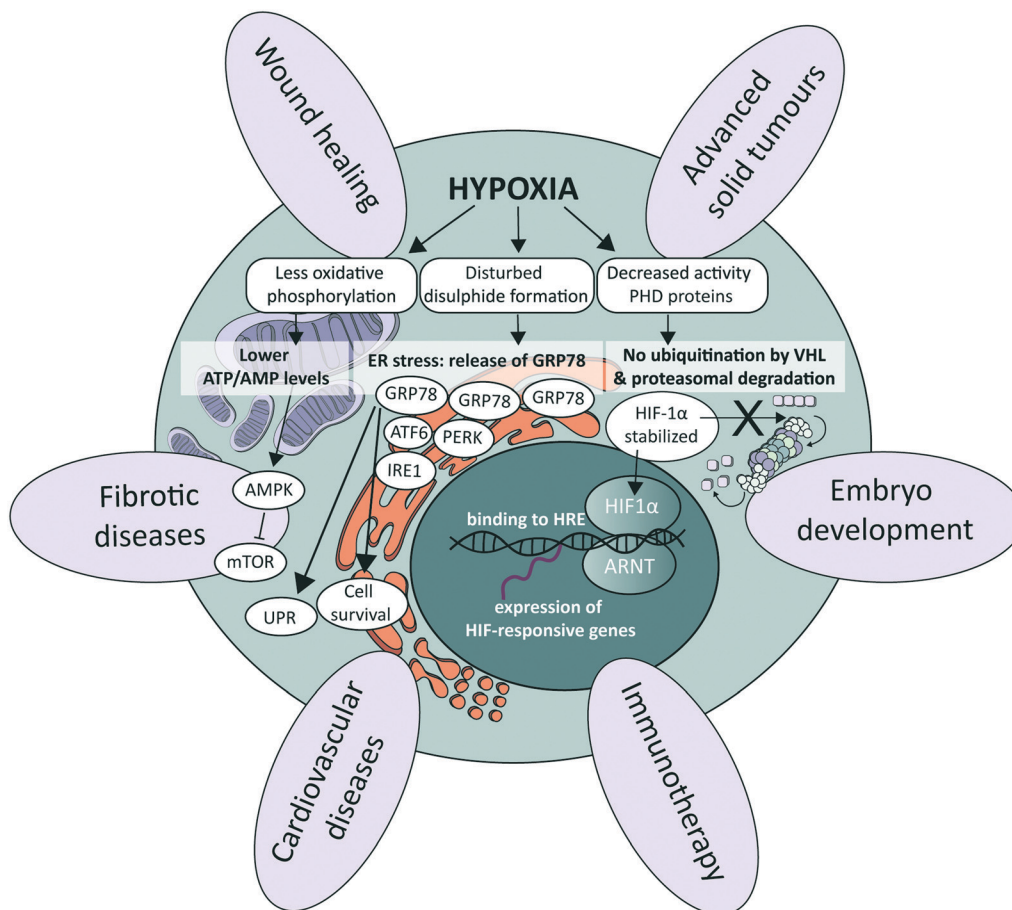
Wound healing

Advanced solid tumours

HYPOXIA

Less oxidative phosphorylation

Disturbed disulphide formation

Decreased activity PHD proteins

Lower ATP/AMP levels

ER stress: release of GRP78

No ubiquitination by VHL & proteasomal degradation

GRP78

GRP78

GRP78

ATF6

PERK

IRE1

HIF-1α stabilized

Fibrotic diseases

AMPK

mTOR

HIF1α

binding to HRE

ARNT

Embryo development

UPR

Cell survival

expression of HIF-responsive genes

Cardiovascular diseases

Immunotherapy